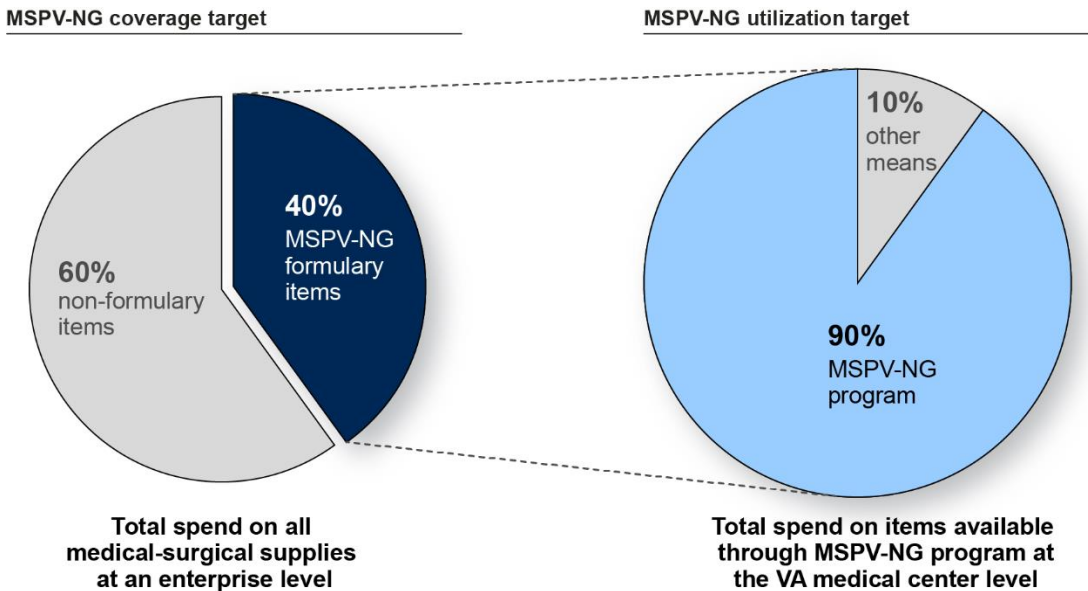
MSPV-NG coverage target

40%
MSPV-NG formulary items

60%
non-formulary items

Total spend on all medical-surgical supplies at an enterprise level

MSPV-NG utilization target

10%
other means

90%
MSPV-NG program

Total spend on items available through MSPV-NG program at the VA medical center level